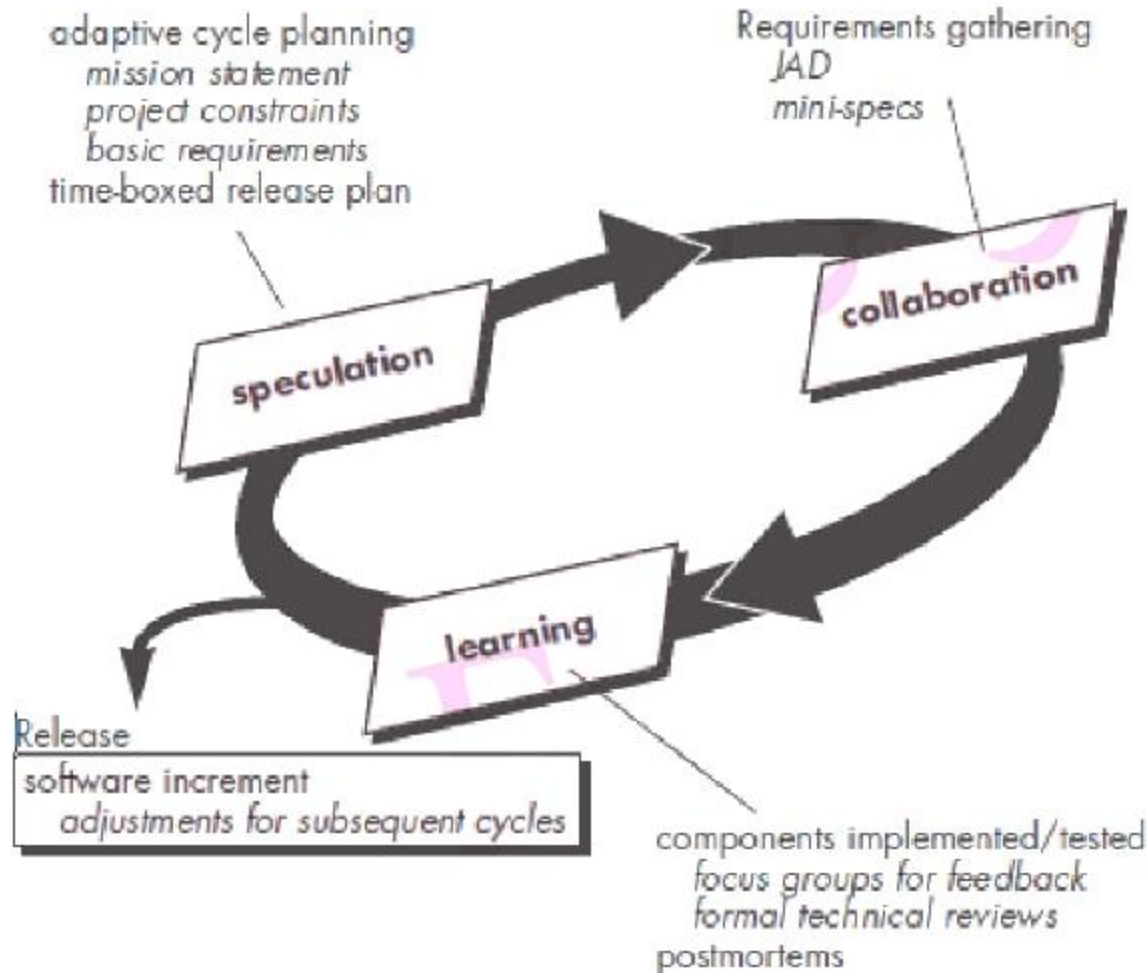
adaptive cycle planning
mission statement
project constraints
basic requirements
time-boxed release plan

Requirements gathering
JAD
mini-specs

speculation

collaboration

learning

Release
software increment
adjustments for subsequent cycles

components implemented/tested
focus groups for feedback
formal technical reviews
postmortems